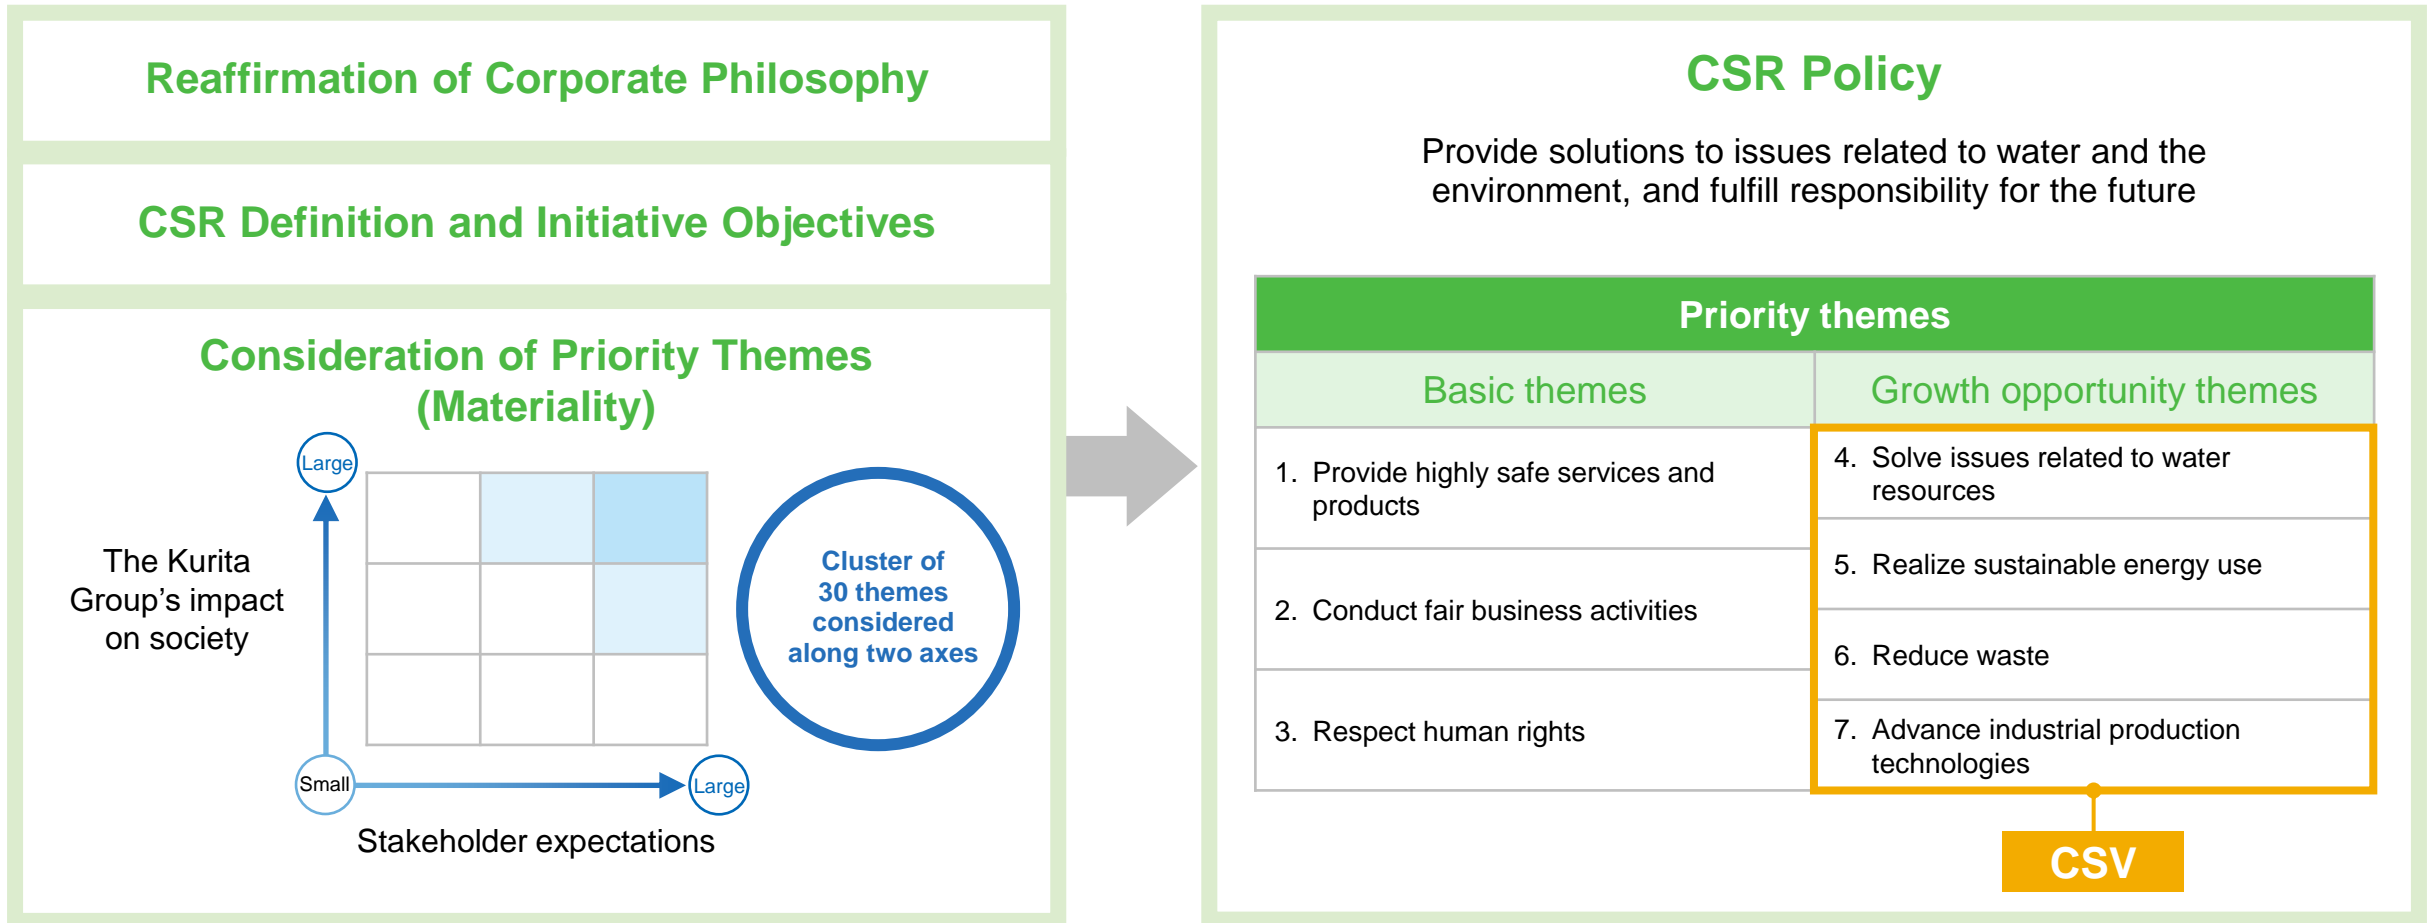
Reaffirmation of Corporate Philosophy

CSR Definition and Initiative Objectives

Consideration of Priority Themes (Materiality)

Large

The Kurita Group's impact on society

Small

Large

Stakeholder expectations

Cluster of 30 themes considered along two axes

CSR Policy

Provide solutions to issues related to water and the environment, and fulfill responsibility for the future

| Priority themes | |
|---|---|
| Basic themes | Growth opportunity themes |
| 1. Provide highly safe services and products | 4. Solve issues related to water resources |
| 2. Conduct fair business activities | 5. Realize sustainable energy use |
| | 6. Reduce waste |
| 3. Respect human rights | 7. Advance industrial production technologies |

CSV